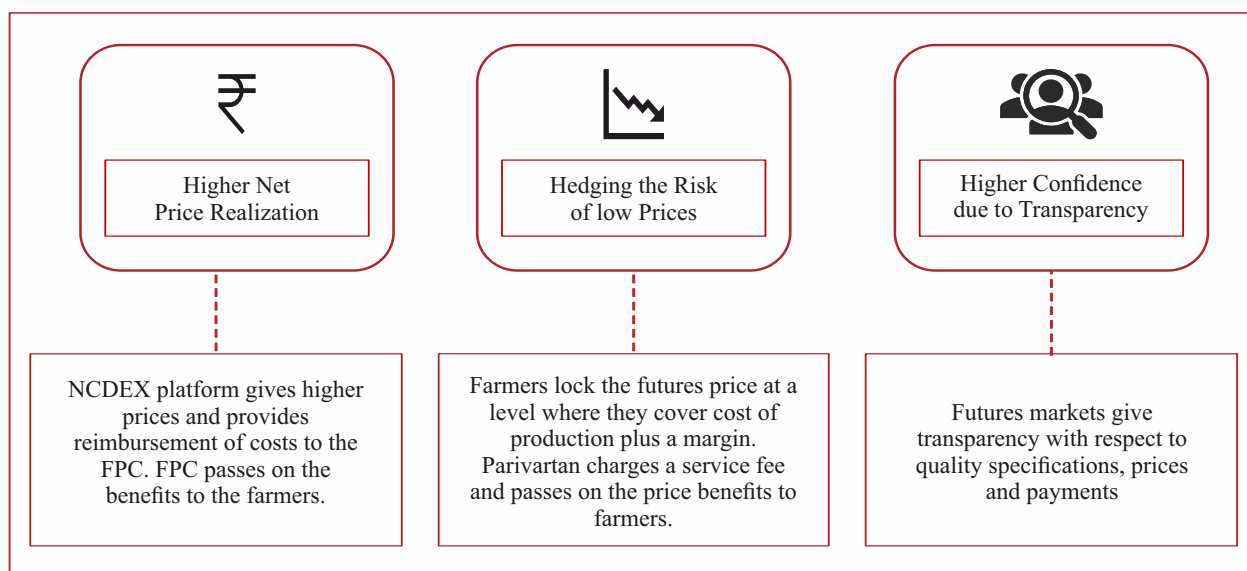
₹

Higher Net Price Realization

Hedging the Risk of low Prices

Higher Confidence due to Transparency

NCDEX platform gives higher prices and provides reimbursement of costs to the FPC. FPC passes on the benefits to the farmers.

Farmers lock the futures price at a level where they cover cost of production plus a margin. Parivartan charges a service fee and passes on the price benefits to farmers.

Futures markets give transparency with respect to quality specifications, prices and payments